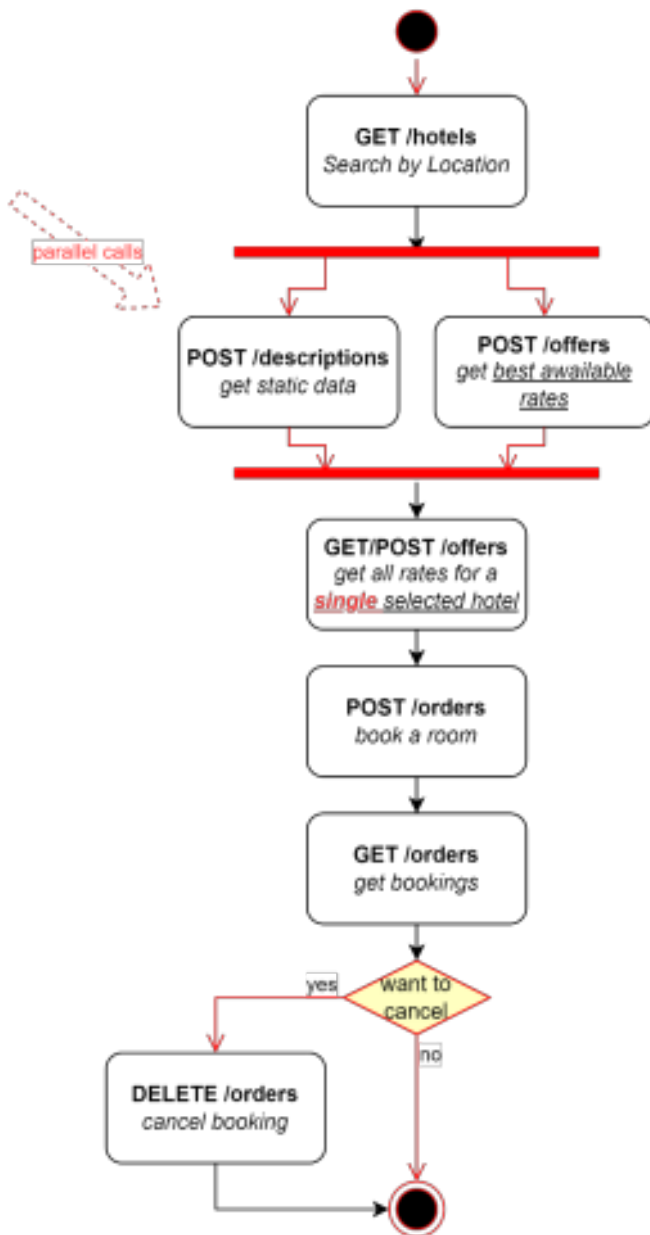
GET /hotels
Search by Location

parallel calls

POST /descriptions
get static data

POST /offers
get best awailable rates

GET/POST /offers
get all rates for a single selected hotel

POST /orders
book a room

GET /orders
get bookings

want to cancel

yes

no

DELETE /orders
cancel booking